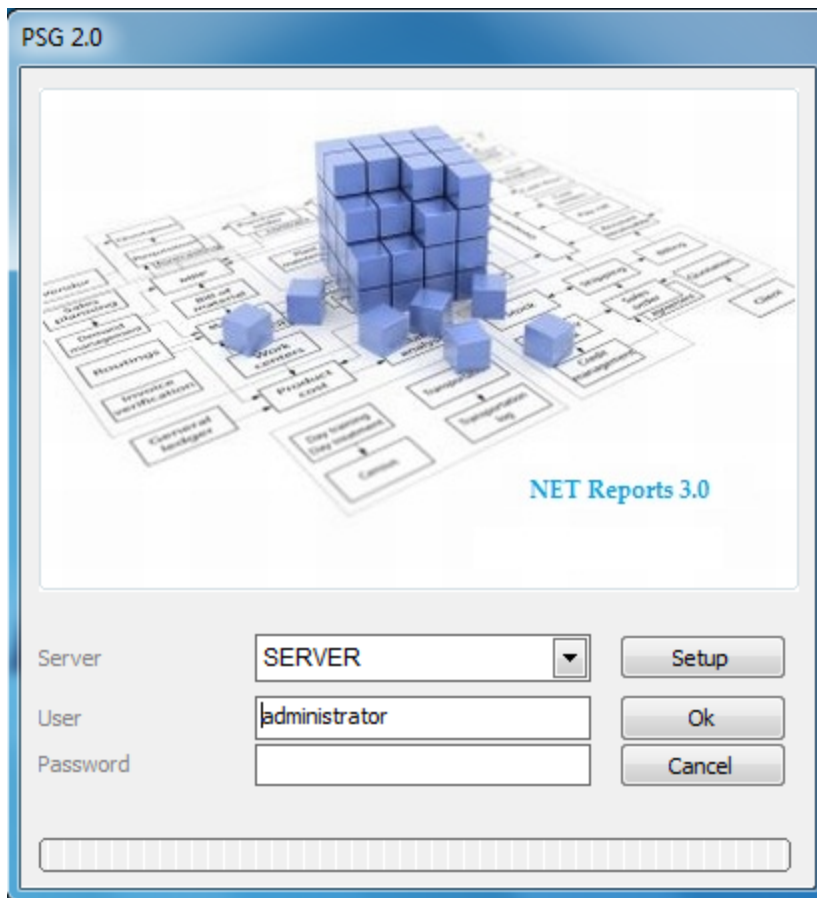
PSG 2.0

Vendor
Sales planning
Demand management
Routings
Invoice verification
General ledger
Work centers
Product cost
Bill of material
Transportation log
Shipping
Sales order
Credit management
Billing
Quotations
Client
Work
Census

NET Reports 3.0

Server
SERVER
Setup
User
administrator
Ok
Password
Cancel